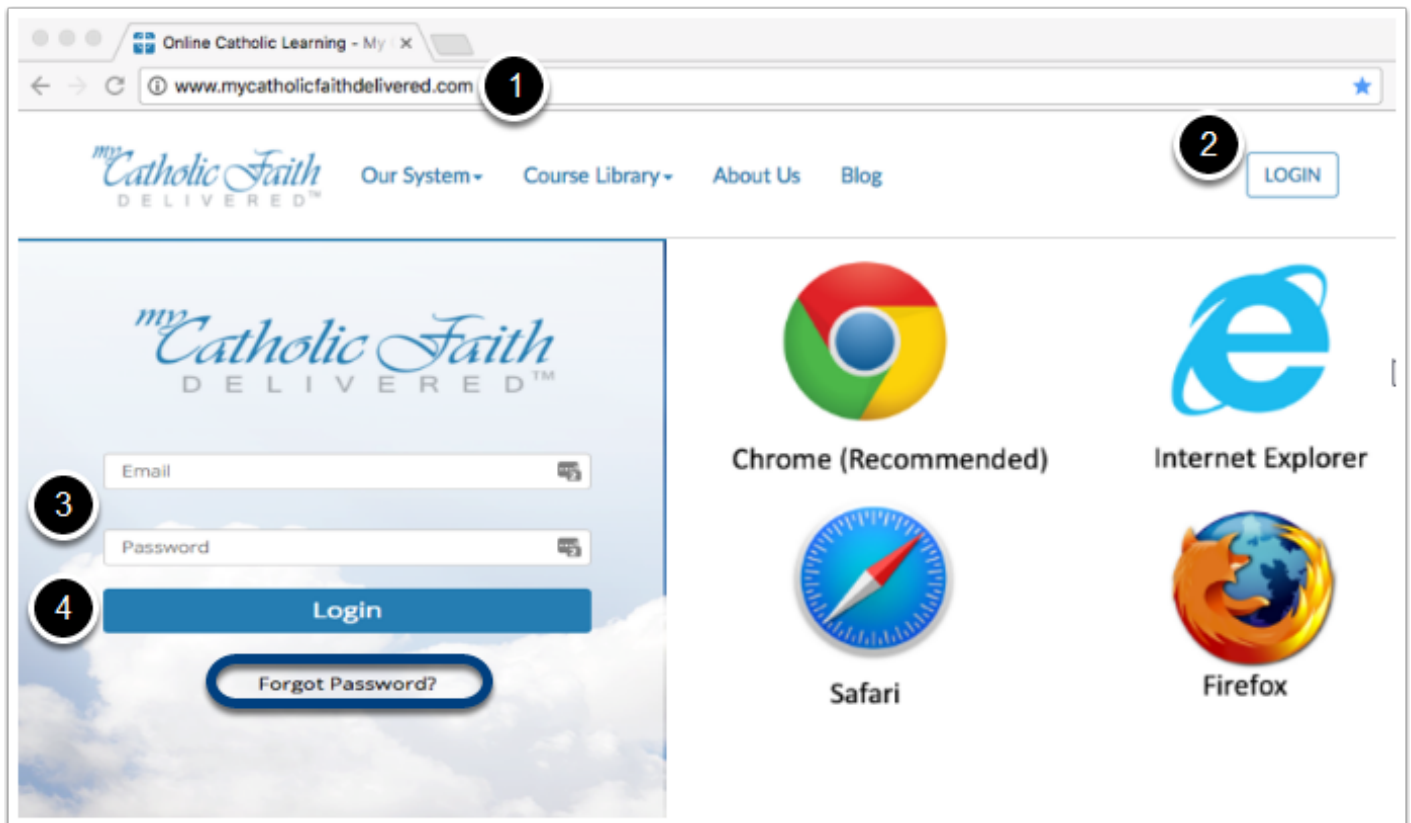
Online Catholic Learning - My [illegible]

www.mycatholicfaithdelivered.com

1

my Catholic Faith DELIVERED™

Our System

Course Library

About Us

Blog

2

LOGIN

my Catholic Faith DELIVERED™

Email

3

Password

4

Login

Forgot Password?

Chrome (Recommended)

Internet Explorer

Safari

Firefox